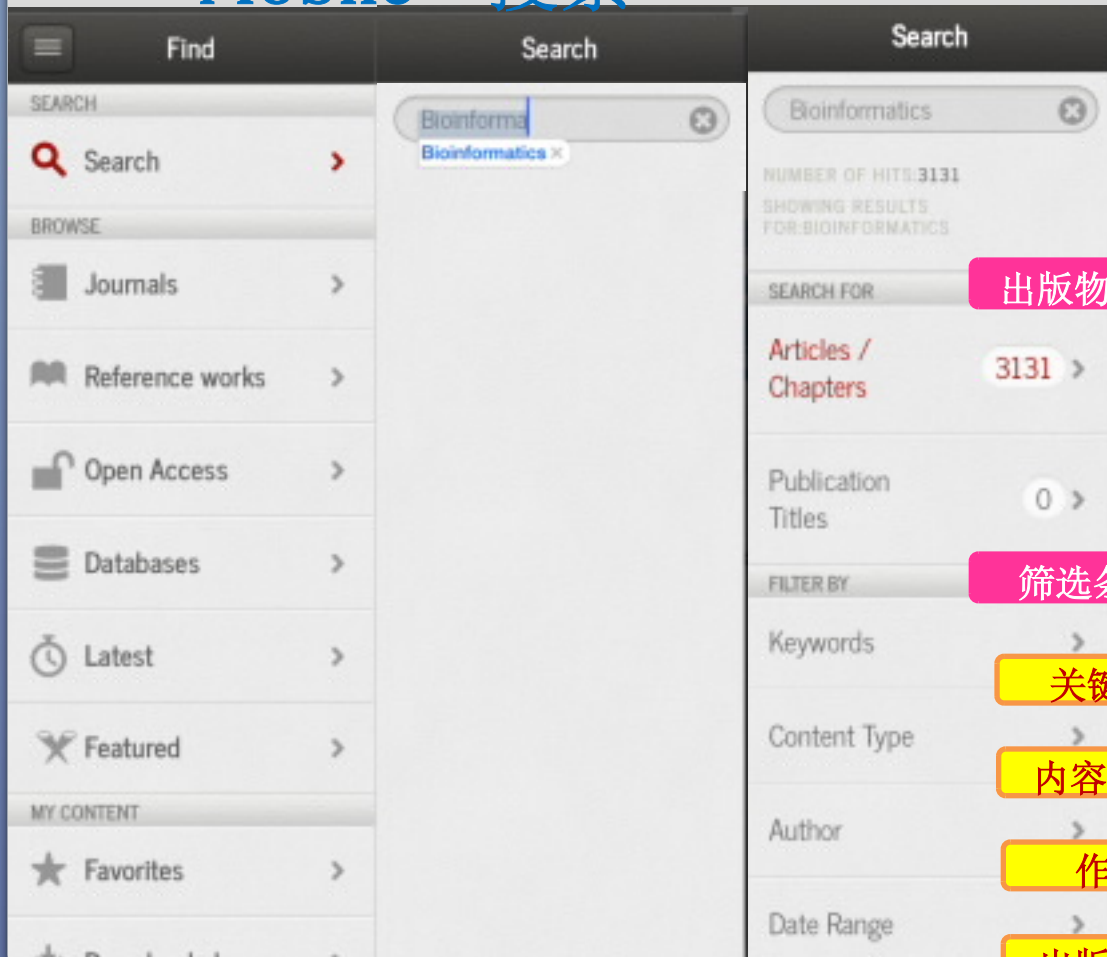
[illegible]

Find

SEARCH

Search

BROWSE

Journals

Reference works

Open Access

Databases

Latest

Featured

MY CONTENT

Favorites

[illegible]

Search

Bioinforma

Bioinformatics ×

Search

Bioinformatics

NUMBER OF HITS:3131

SHOWING RESULTS FOR:BIOINFORMATICS

SEARCH FOR

出版物

Articles / Chapters 3131

Publication Titles 0

FILTER BY

筛选

Keywords

关

Content Type

内容

Author

作

Date Range

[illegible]